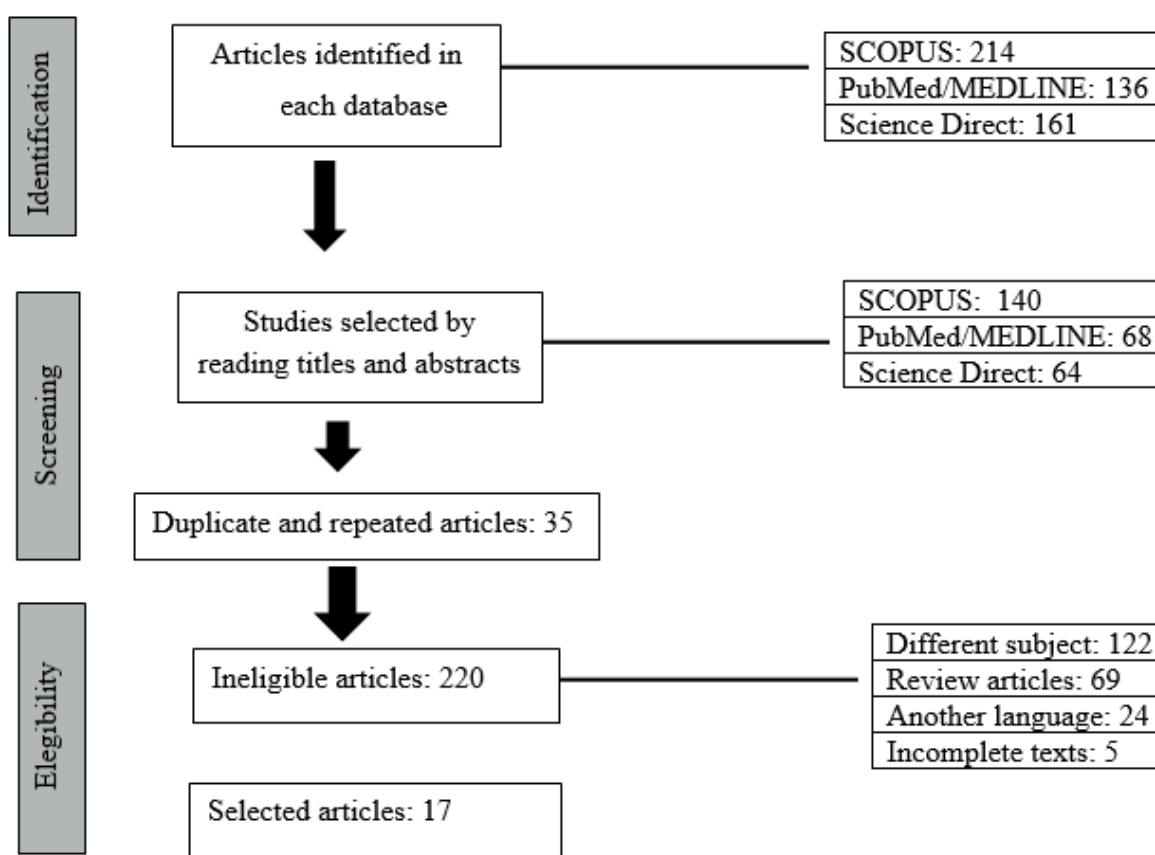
Identification

Articles identified in each database

| SCOPUS: 214 |
|---|
| PubMed/MEDLINE: 136 |
| Science Direct: 161 |

Screening

Studies selected by reading titles and abstracts

| SCOPUS: 140 |
|---|
| PubMed/MEDLINE: 68 |
| Science Direct: 64 |

Duplicate and repeated articles: 35

Elegibility

Ineligible articles: 220

| Different subject: 122 |
|---|
| Review articles: 69 |
| Another language: 24 |
| Incomplete texts: 5 |

Selected articles: 17